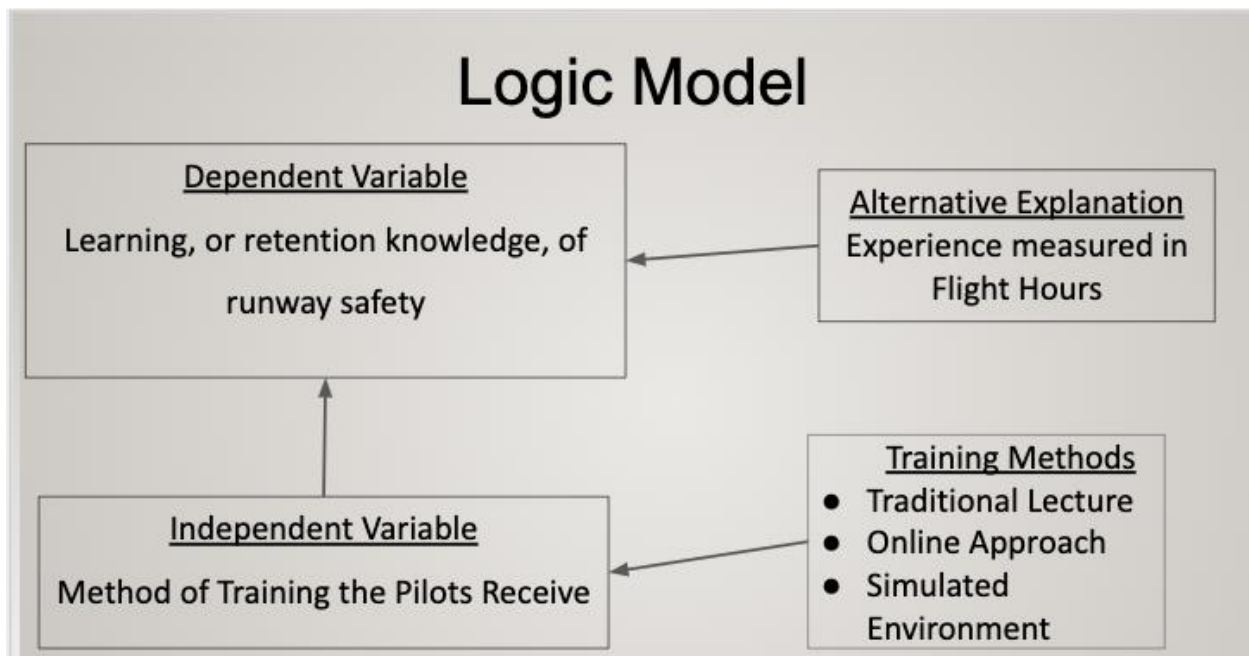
Logic Model

Dependent Variable
Learning, or retention knowledge, of runway safety

Alternative Explanation
Experience measured in Flight Hours

Independent Variable
Method of Training the Pilots Receive

Training Methods
- Traditional Lecture
- Online Approach
- Simulated Environment